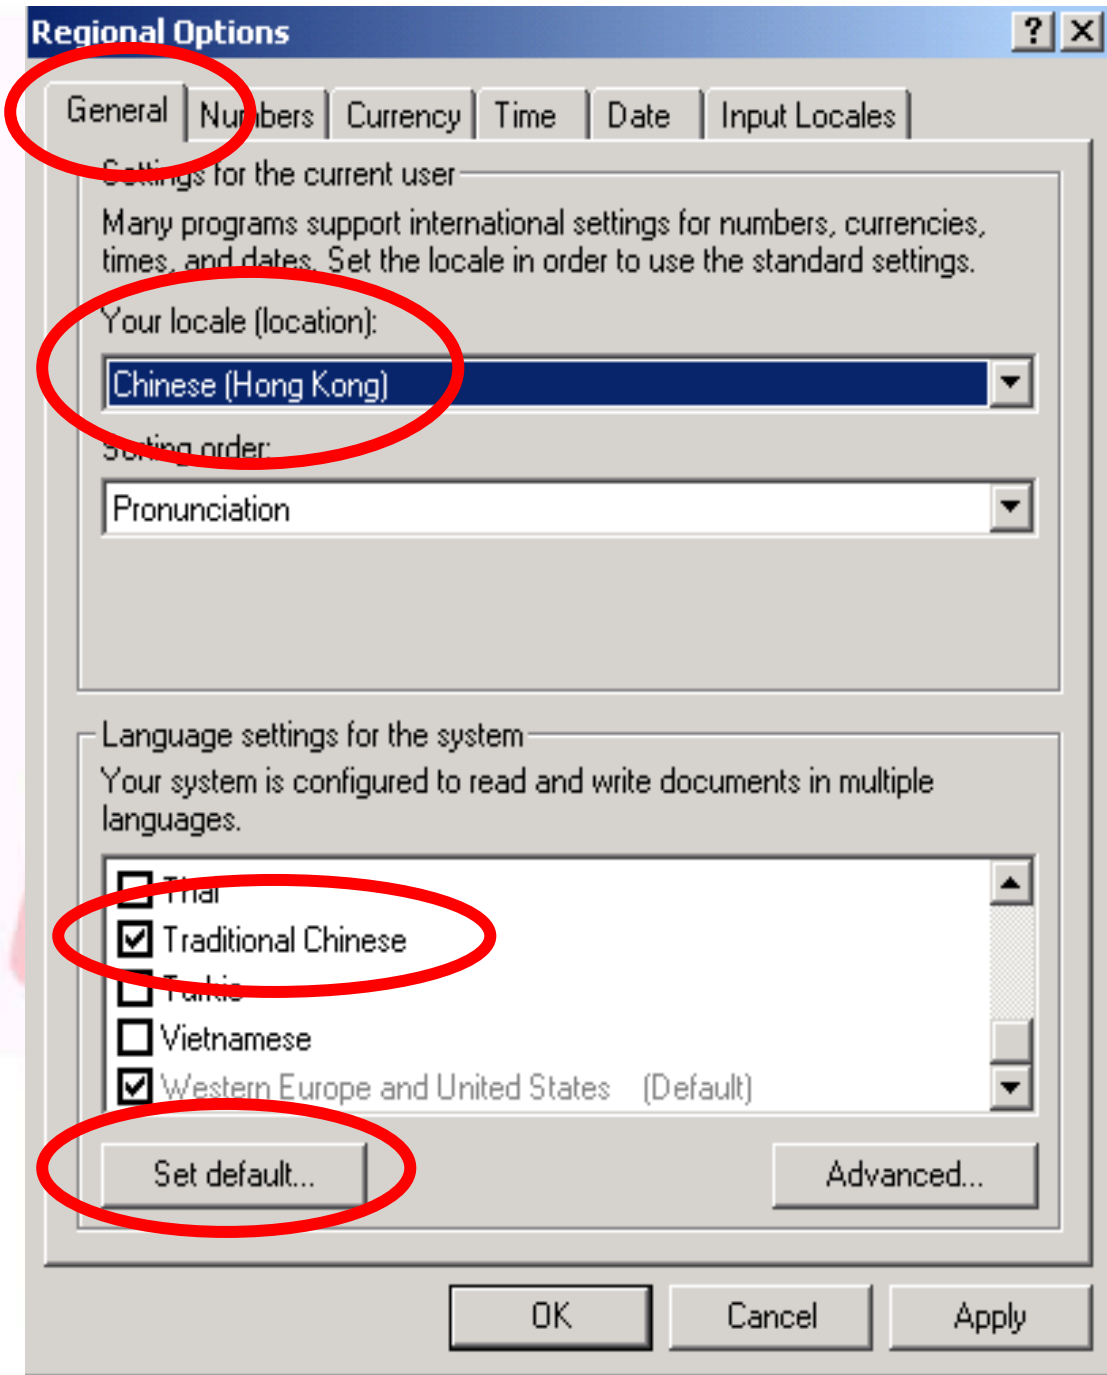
Regional Options

?

General | Numbers | Currency | Time | Date | Input Locales

Settings for the current user

Many programs support international settings for numbers, currencies, times, and dates. Set the locale in order to use the standard settings.

Your locale (location):

Chinese (Hong Kong)

Sorting order:

Pronunciation

Language settings for the system

Your system is configured to read and write documents in multiple languages.

Thai
Traditional Chinese
Turkic
Vietnamese
Western Europe and United States (Default)

Set default...

Advanced...

OK

Cancel

Apply